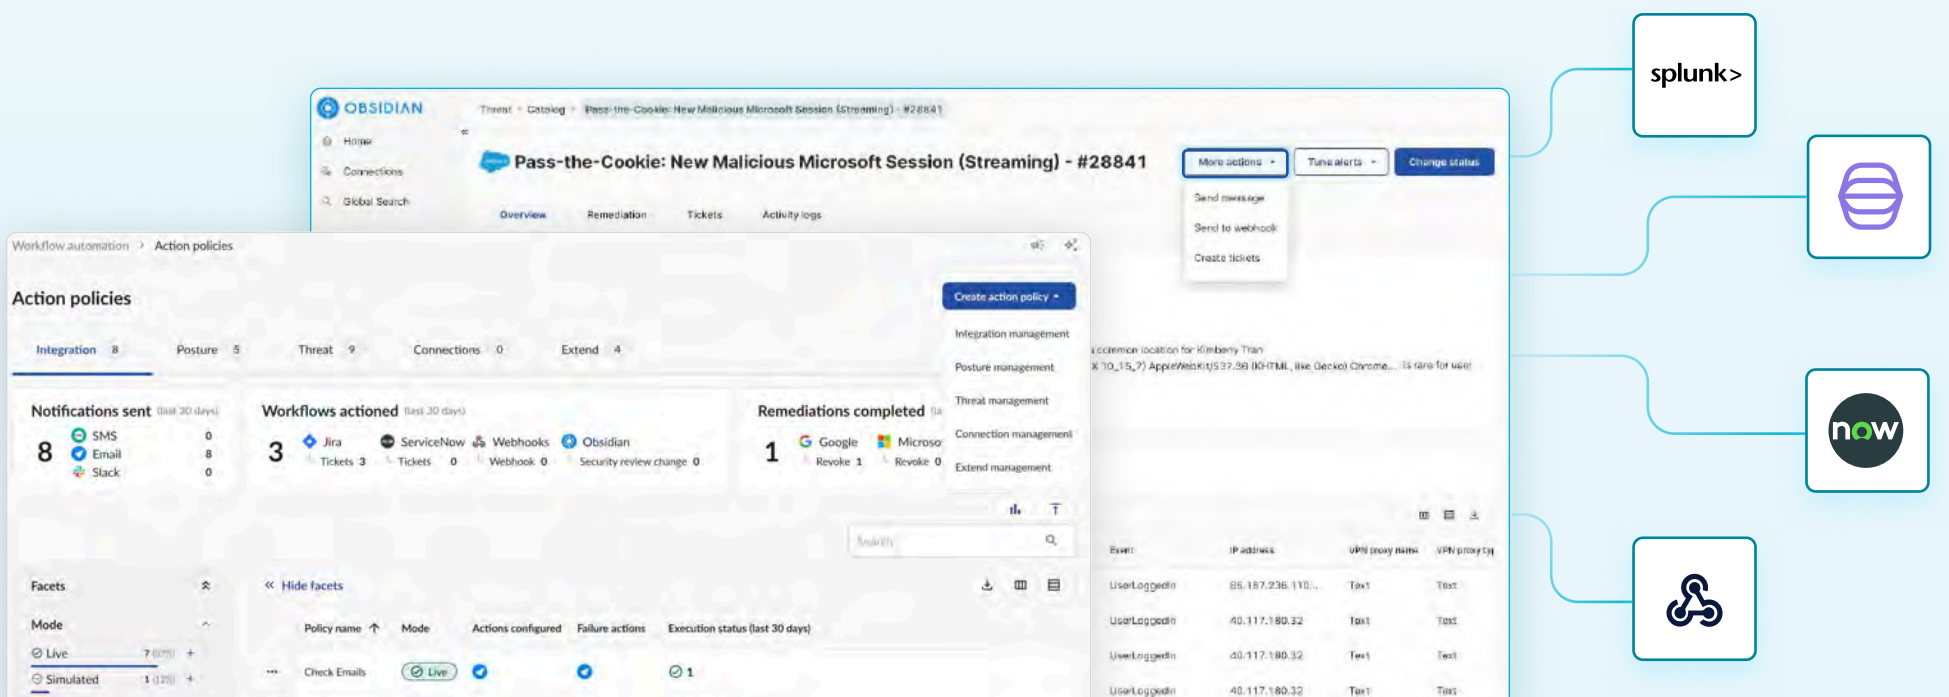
OBSIDIAN

Threat > Catalog > Pass-the-Cookie: New Malicious Microsoft Session (Streaming) - #28841

Home
Connections
Global Search

Pass-the-Cookie: New Malicious Microsoft Session (Streaming) - #28841

More actions
Tune alerts
Change status

Send message
Send to webhook
Create tickets

Overview Remediation Tickets Activity logs

uncommon location for Kimberly Tran
X 10_15_7) AppleWebKit/537.36 (KHTML, like Gecko) Chrome... is rare for user

| Event | IP address | VPN proxy name | VPN proxy ty |
|---|---|---|---|
| UserLoggedIn | 85.187.236.110... | Text | Text |
| UserLoggedIn | 40.117.180.32 | Text | Text |
| UserLoggedIn | 40.117.180.32 | Text | Text |
| UserLoggedIn | 40.117.180.32 | Text | Text |

Workflow automation > Action policies

Action policies

Create action policy

Integration management
Posture management
Threat management
Connection management
Extend management

Integration 8 Posture 5 Threat 9 Connections 0 Extend 4

Notifications sent (last 30 days)
8
SMS 0
Email 8
Slack 0

Workflows actioned (last 30 days)
3
Jira Tickets 3
ServiceNow Tickets 0
Webhooks Webhook 0
Obsidian Security review change 0

Remediations completed (la
1
Google Revoke 1
Microso Revoke 0

Search

Facets
Mode
Live 7 (87%) +
Simulated 1 (12%) +

Hide facets

| | Policy name | Mode | Actions configured | Failure actions | Execution status (last 30 days) |
|---|---|---|---|---|---|
| ... | Check Emails | Live | | | 1 |

splunk>

now